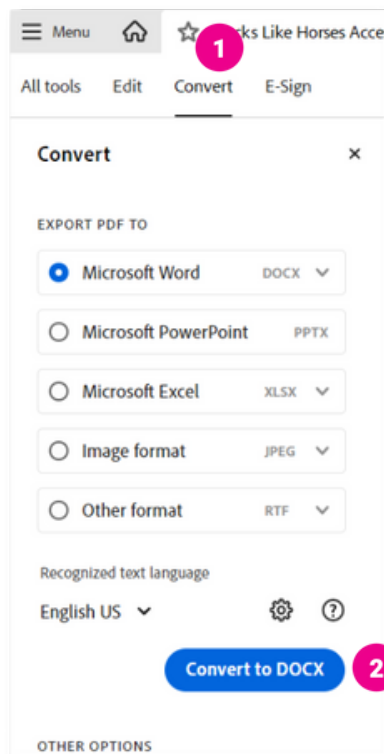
Menu

1

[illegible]cks Like Horses Acce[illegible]

All tools Edit Convert E-Sign

Convert ×

EXPORT PDF TO

Microsoft Word DOCX

Microsoft PowerPoint PPTX

Microsoft Excel XLSX

Image format JPEG

Other format RTF

Recognized text language

English US

Convert to DOCX

2

OTHER OPTIONS